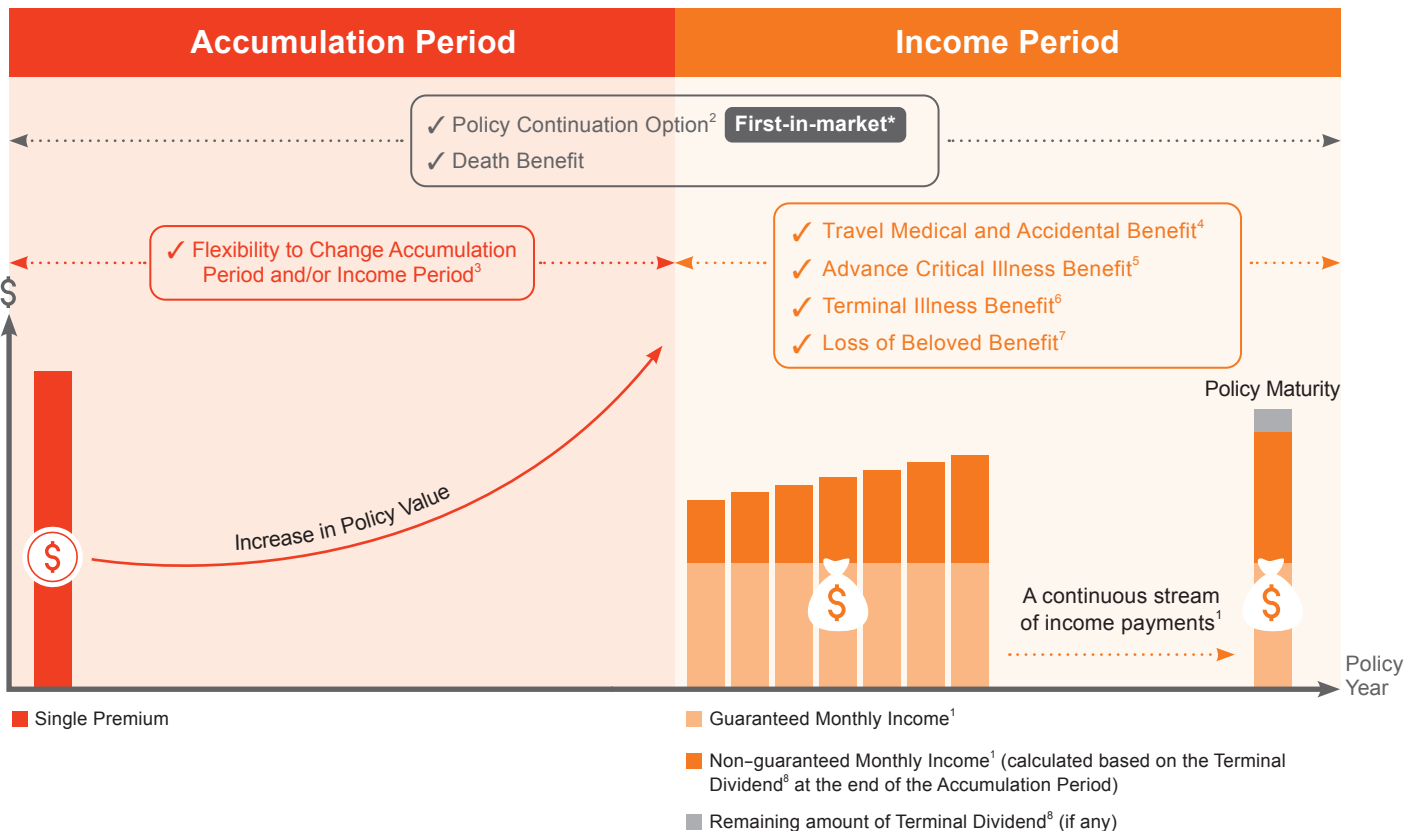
Accumulation Period

Income Period

✓ Policy Continuation Option$^2$ First-in-market*
✓ Death Benefit

✓ Flexibility to Change Accumulation Period and/or Income Period$^3$

✓ Travel Medical and Accidental Benefit$^4$
✓ Advance Critical Illness Benefit$^5$
✓ Terminal Illness Benefit$^6$
✓ Loss of Beloved Benefit$^7$

$

Policy Maturity

Increase in Policy Value

$

$

A continuous stream of income payments$^1$

$

Policy Year

Single Premium

Guaranteed Monthly Income$^1$

Non-guaranteed Monthly Income$^1$ (calculated based on the Terminal Dividend$^8$ at the end of the Accumulation Period)

Remaining amount of Terminal Dividend$^8$ (if any)